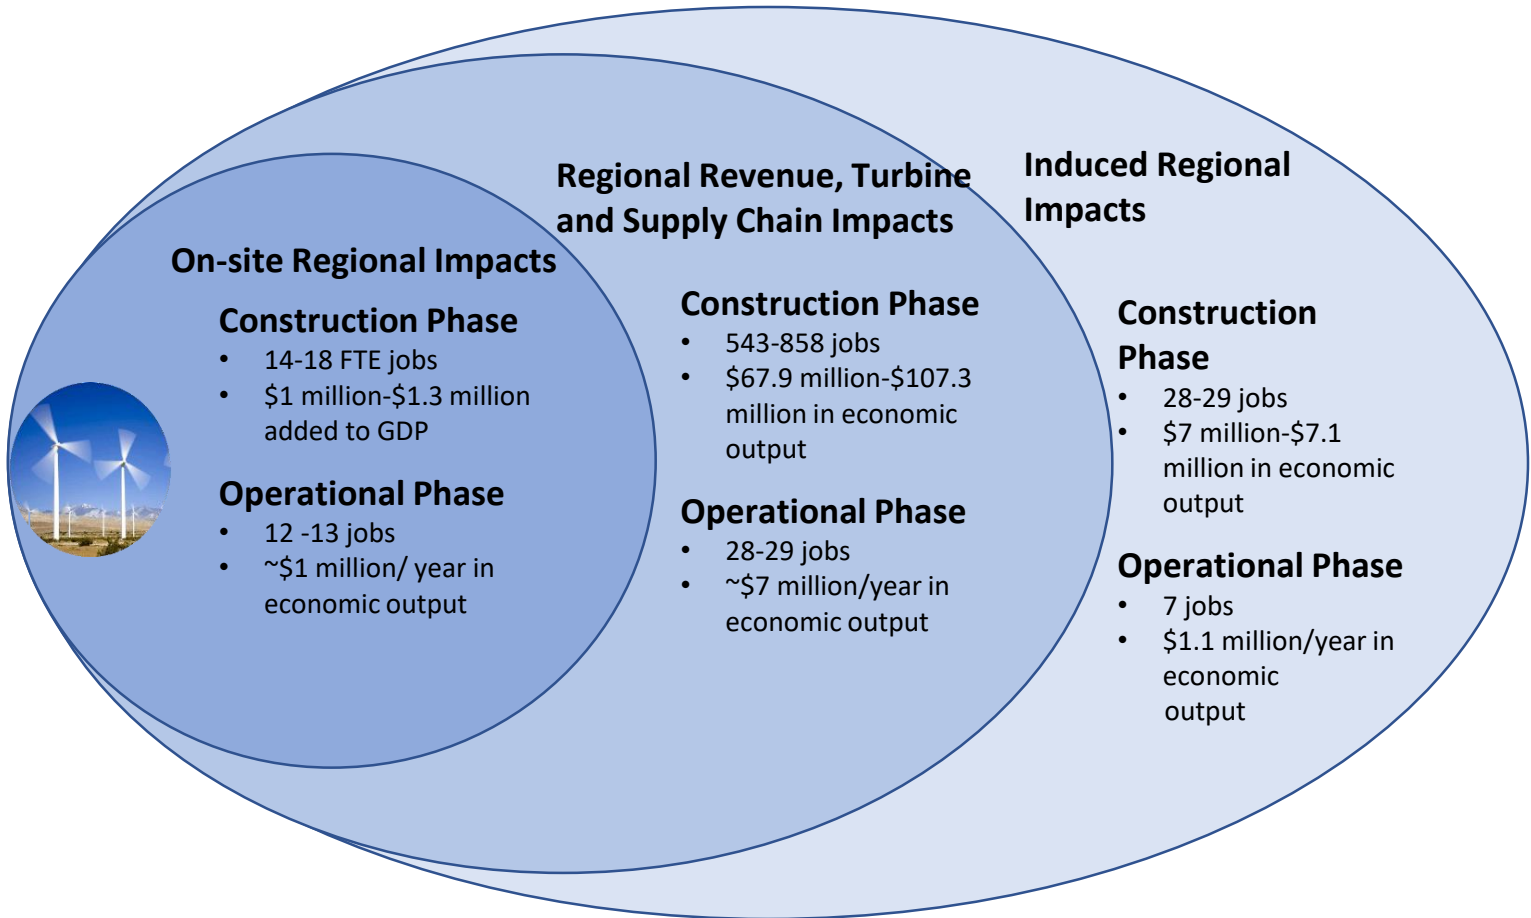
On-site Regional Impacts

Construction Phase
- 14-18 FTE jobs
- \$1 million-\$1.3 million added to GDP

Operational Phase
- 12 -13 jobs
- ~\$1 million/ year in economic output

Regional Revenue, Turbine and Supply Chain Impacts

Construction Phase
- 543-858 jobs
- \$67.9 million-\$107.3 million in economic output

Operational Phase
- 28-29 jobs
- ~\$7 million/year in economic output

Induced Regional Impacts

Construction Phase
- 28-29 jobs
- \$7 million-\$7.1 million in economic output

Operational Phase
- 7 jobs
- \$1.1 million/year in economic output